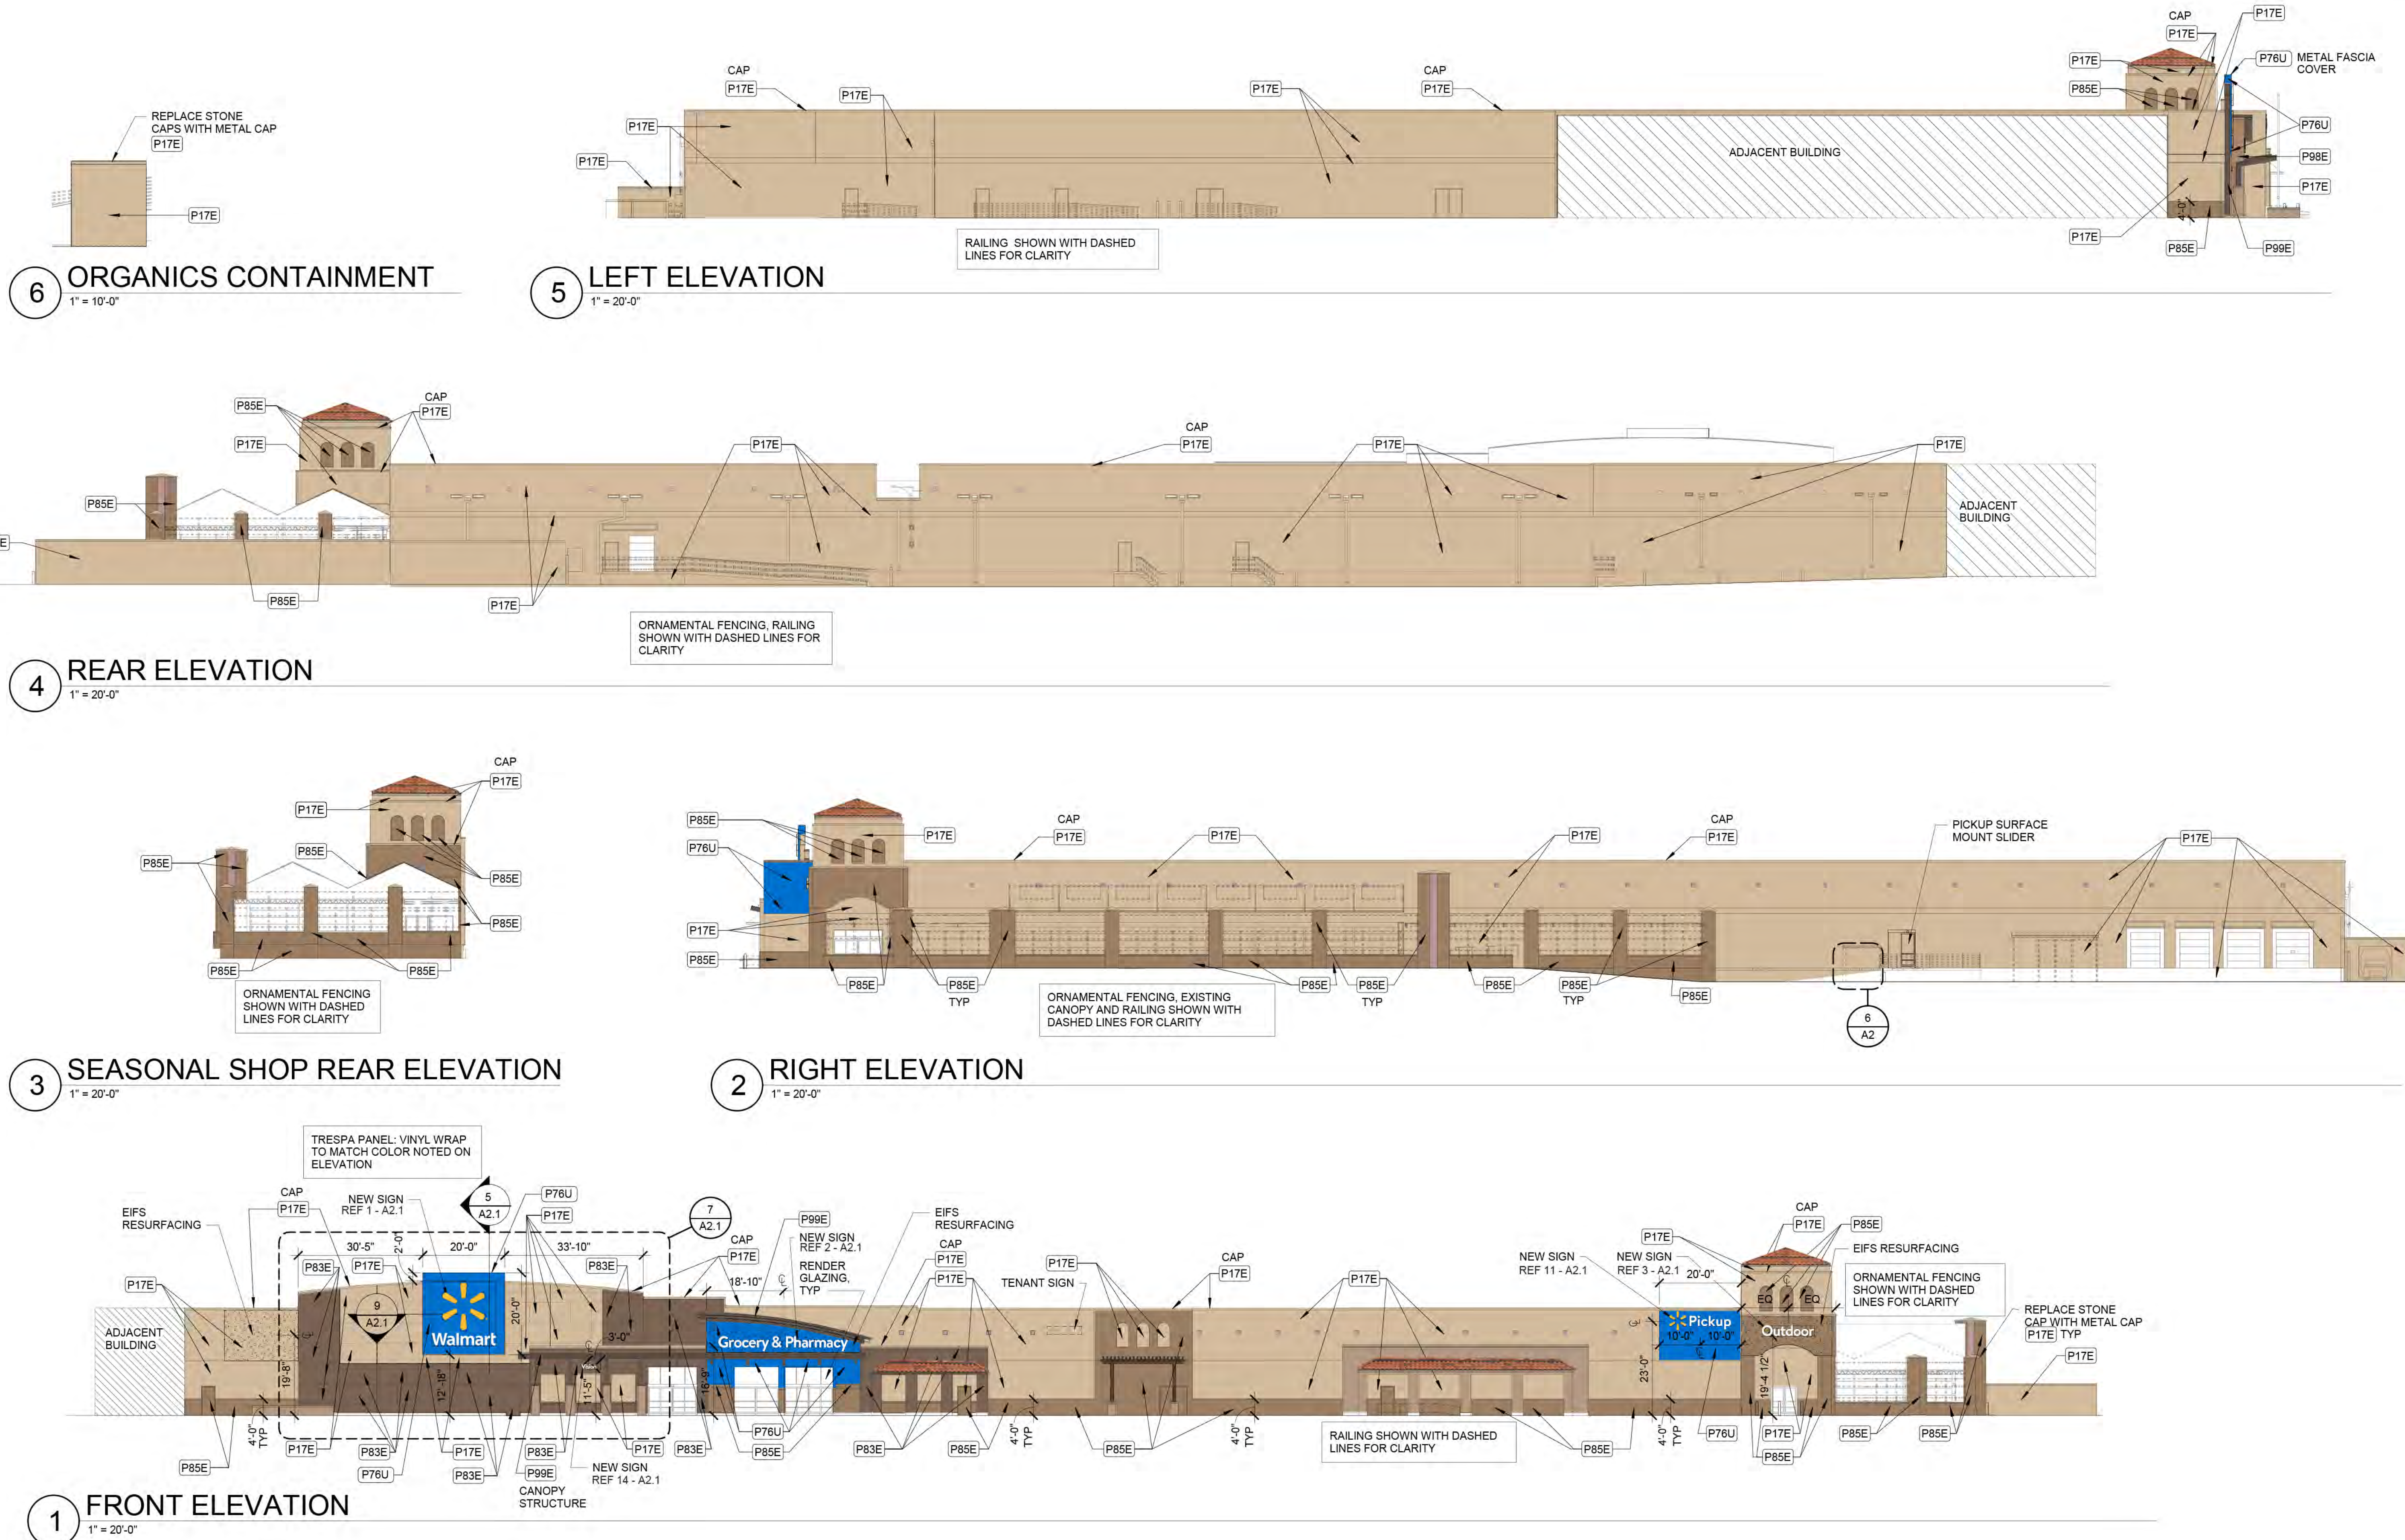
REPLACE STONE CAPS WITH METAL CAP
P17E

P17E

6 ORGANICS CONTAINMENT
1" = 10'-0"

CAP
P17E
P17E
P17E
P17E
P17E
CAP
P17E
ADJACENT BUILDING
RAILING SHOWN WITH DASHED LINES FOR CLARITY

CAP
P17E
P17E
P17E
P85E
P76U METAL FASCIA COVER
P76U
P98E
P17E
P17E
P85E
P99E

5 LEFT ELEVATION
1" = 20'-0"

P85E
CAP
P17E
P17E
P85E
P85E
P17E
P17E
CAP
P17E
P17E
P17E
ADJACENT BUILDING
ORNAMENTAL FENCING, RAILING SHOWN WITH DASHED LINES FOR CLARITY

4 REAR ELEVATION
1" = 20'-0"

CAP
P17E
P17E
P85E
P85E
P85E
P85E
P85E
P85E
ORNAMENTAL FENCING SHOWN WITH DASHED LINES FOR CLARITY

3 SEASONAL SHOP REAR ELEVATION
1" = 20'-0"

P85E
P76U
P17E
P85E
P17E
CAP
P17E
P17E
CAP
P17E
P17E
PICKUP SURFACE MOUNT SLIDER
P17E
P85E
P85E TYP
ORNAMENTAL FENCING, EXISTING CANOPY AND RAILING SHOWN WITH DASHED LINES FOR CLARITY
P85E
P85E TYP
P85E
P85E TYP
P85E
6
A2

2 RIGHT ELEVATION
1" = 20'-0"

TRESPA PANEL: VINYL WRAP TO MATCH COLOR NOTED ON ELEVATION
EIFS RESURFACING
CAP
P17E
NEW SIGN REF 1 - A2.1
5
A2.1
P76U
P17E
7
A2.1
P99E
NEW SIGN REF 2 - A2.1
RENDER GLAZING, TYP
CAP
P17E
EIFS RESURFACING
CAP
P17E
P17E
P17E
TENANT SIGN
CAP
P17E
P17E
NEW SIGN REF 11 - A2.1
NEW SIGN REF 3 - A2.1
P17E
CAP
P17E
P85E
EIFS RESURFACING
ORNAMENTAL FENCING SHOWN WITH DASHED LINES FOR CLARITY
REPLACE STONE CAP WITH METAL CAP
P17E TYP
P17E
P17E
ADJACENT BUILDING
30'-5"
2'-0"
20'-0"
33'-10"
P83E
P17E
P83E
9
A2.1
Walmart
20'-0"
3'-0"
19'-8"
12'-18"
11'-5"
18'-10"
16'-9"
Grocery & Pharmacy
20'-0"
Pickup
10'-0"
10'-0"
EQ
EQ
Outdoor
23'-0"
19'-4 1/2
4'-0" TYP
P85E
P17E
P83E
P76U
P17E
P83E
P83E
P99E
CANOPY STRUCTURE
NEW SIGN REF 14 - A2.1
P17E
P83E
P76U
P85E
P83E
P85E
4'-0" TYP
P85E
4'-0" TYP
RAILING SHOWN WITH DASHED LINES FOR CLARITY
P85E
4'-0" TYP
P76U
P17E
P85E
P85E
P85E

1 FRONT ELEVATION
1" = 20'-0"